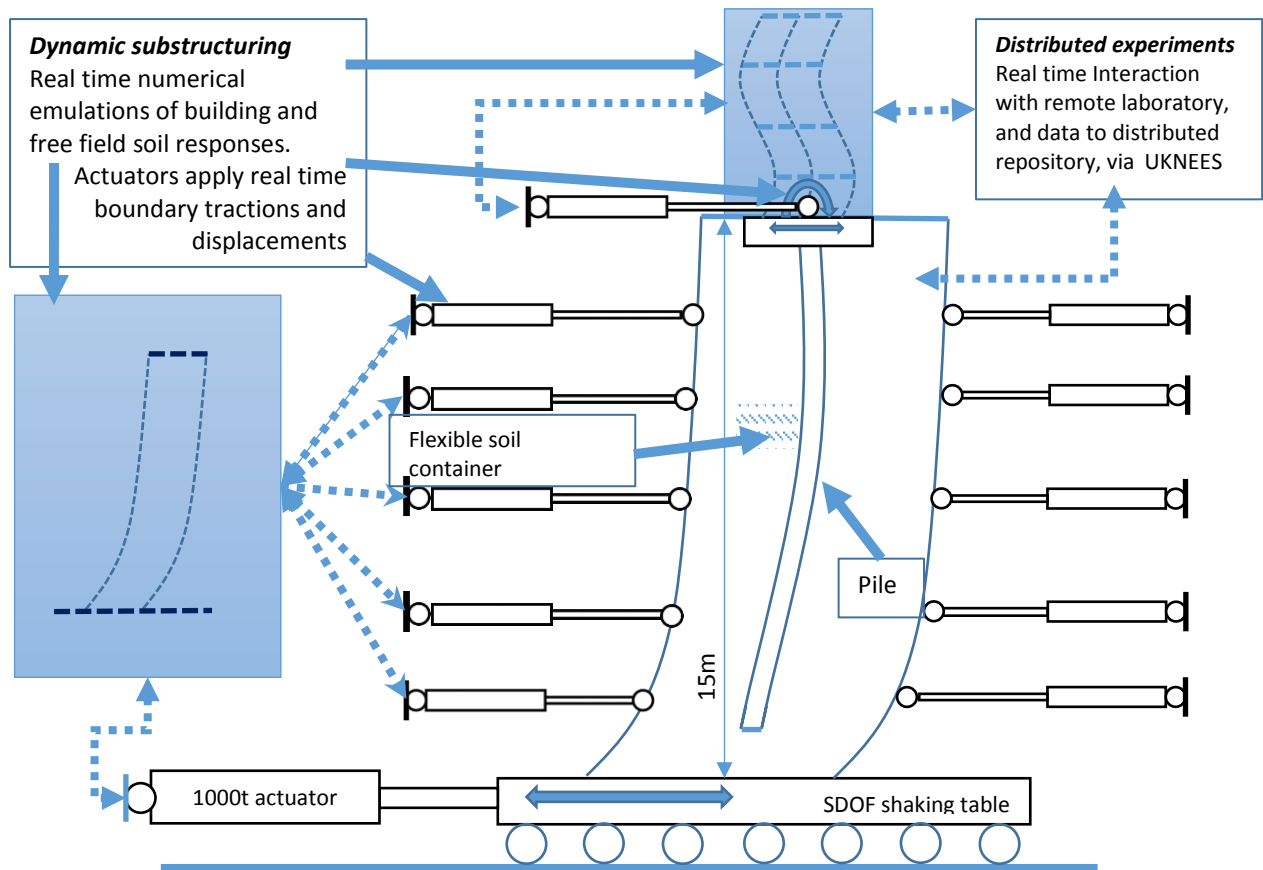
***Dynamic substructuring***
Real time numerical emulations of building and free field soil responses.
Actuators apply real time boundary tractions and displacements

***Distributed experiments***
Real time Interaction with remote laboratory, and data to distributed repository, via UKNEES

Flexible soil container

Pile

15m

1000t actuator

SDOF shaking table